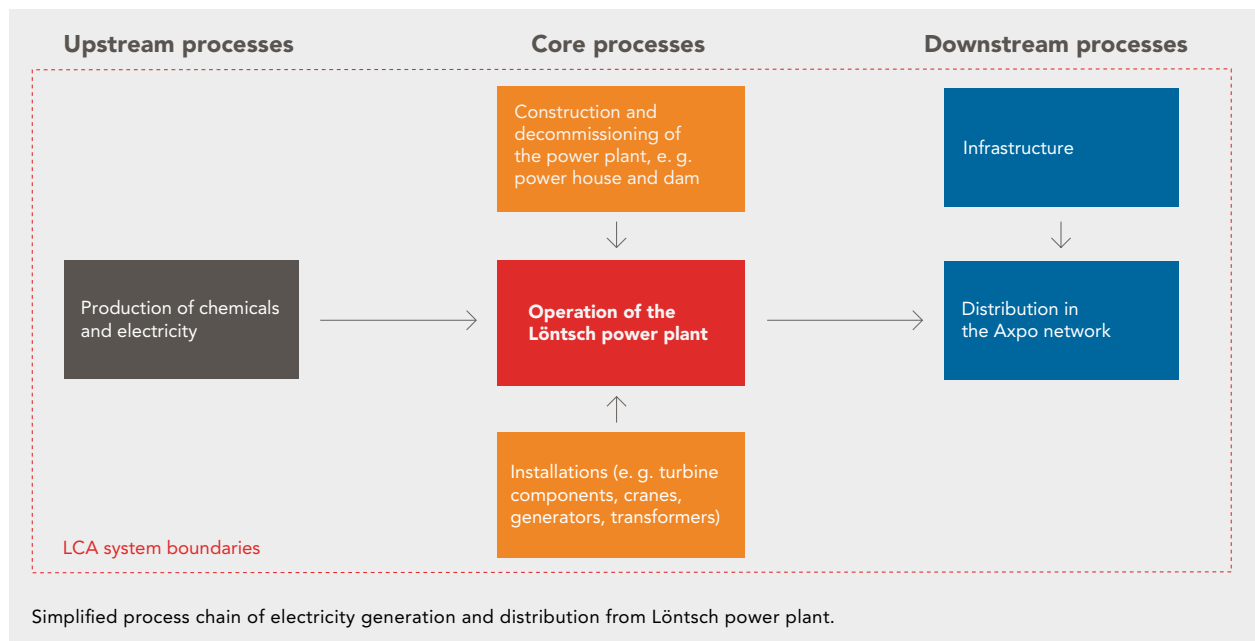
Upstream processes

Core processes

Downstream processes

Construction and decommissioning of the power plant, e. g. power house and dam

Infrastructure

Production of chemicals and electricity

Operation of the Löntsch power plant

Distribution in the Axpo network

Installations (e. g. turbine components, cranes, generators, transformers)

LCA system boundaries

Simplified process chain of electricity generation and distribution from Löntsch power plant.